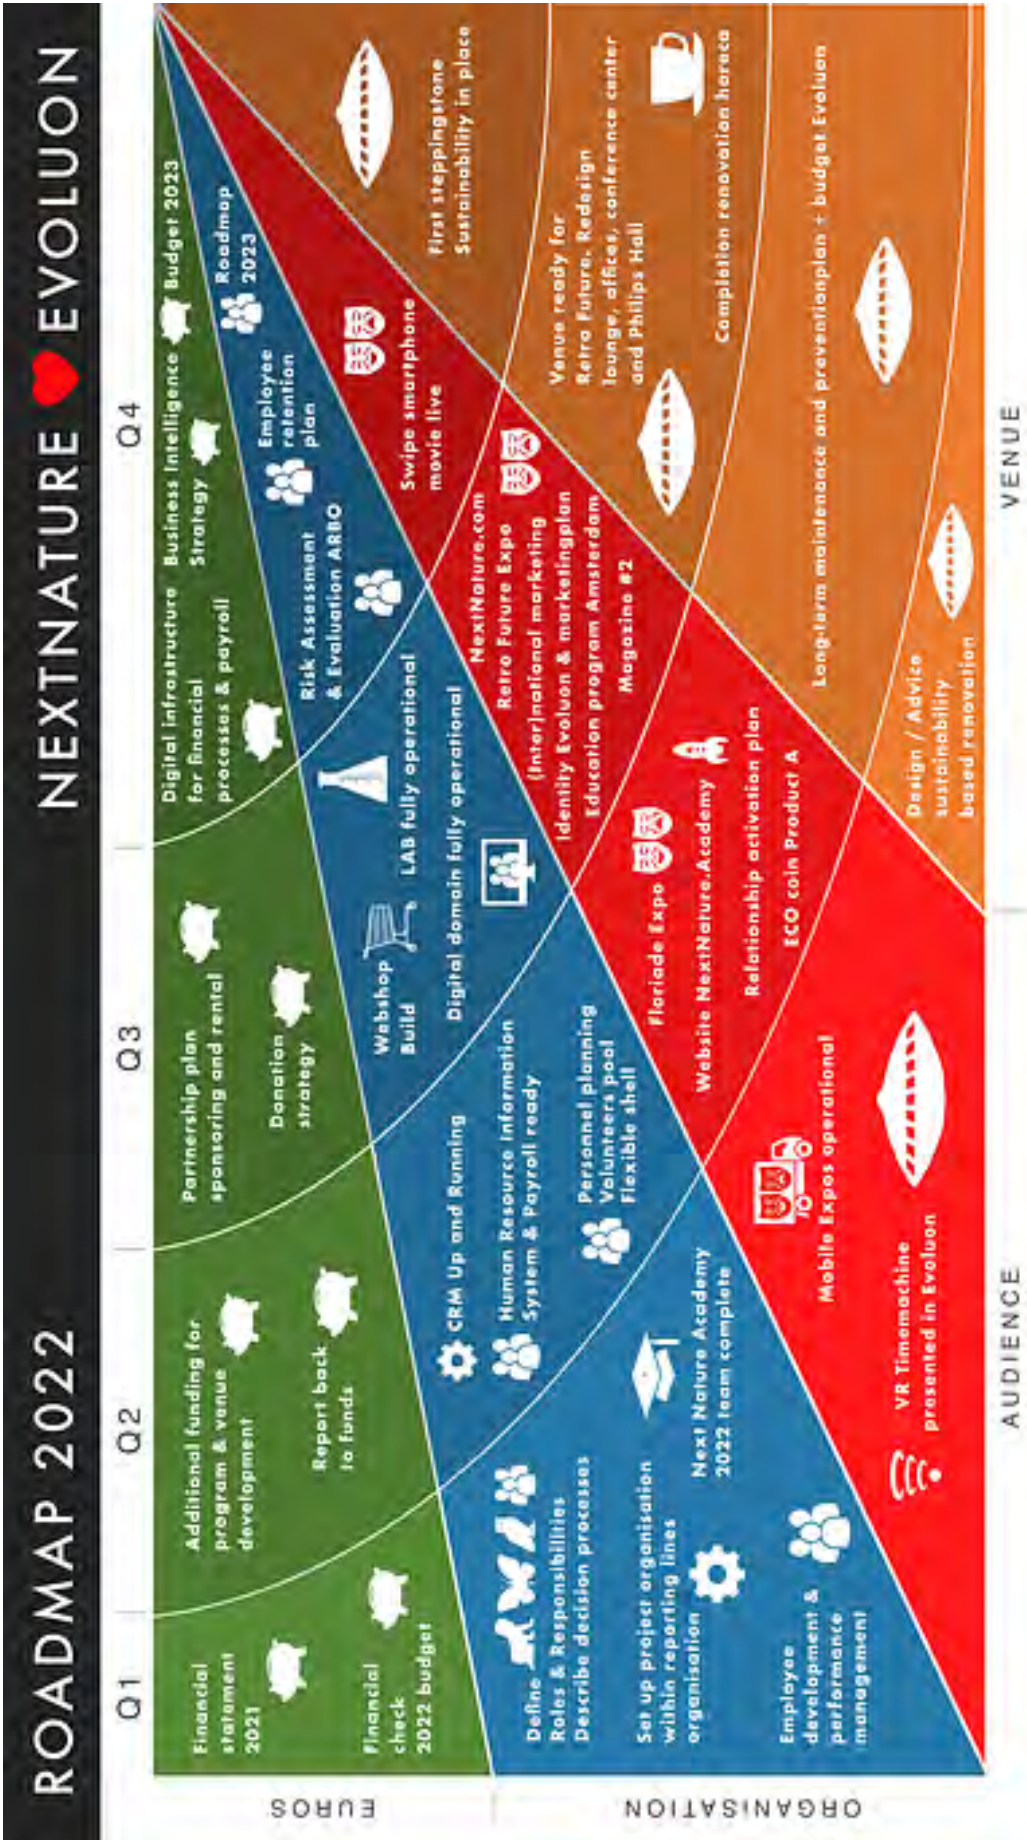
ROADMAP 2022

NEXTNATURE ❤ EVOLUON

Q1

Q2

Q3

Q4

EUROS

ORGANISATION

AUDIENCE

VENUE

Financial statement 2021

Financial check 2022 budget

Additional funding for program & venue development

Report back to funds

Partnership plan sponsoring and rental

Donation strategy

Digital infrastructure for financial processes & payroll

Business Intelligence Strategy

Budget 2023

Define Roles & Responsibilities Describe decision processes

Set up project organisation within reporting lines organisation

Employee development & performance management

CRM Up and Running

Human Resource Information System & Payroll ready

Personnel planning Volunteers pool Flexible shell

Next Nature Academy 2022 team complete

Webshop Build

Digital domain fully operational

LAB fully operational

Risk Assessment & Evaluation ARBO

Employee retention plan

Roadmap 2023

VR Timemachine presented in Evoluon

Mobile Expos operational

Floriade Expo

Website NextNature.Academy

Relationship activation plan

ECO coin Product A

NextNature.com

Retro Future Expo

(Inter)national marketing

Identity Evoluon & marketingplan

Education program Amsterdam

Magazine #2

Swipe smartphone movie live

First steppingstone Sustainability in place

Venue ready for Retro Future, Redesign lounge, offices, conference center and Philips Hall

Completion renovation horeca

Long-term maintenance and preventionplan + budget Evoluon

Design / Advice sustainability based renovation